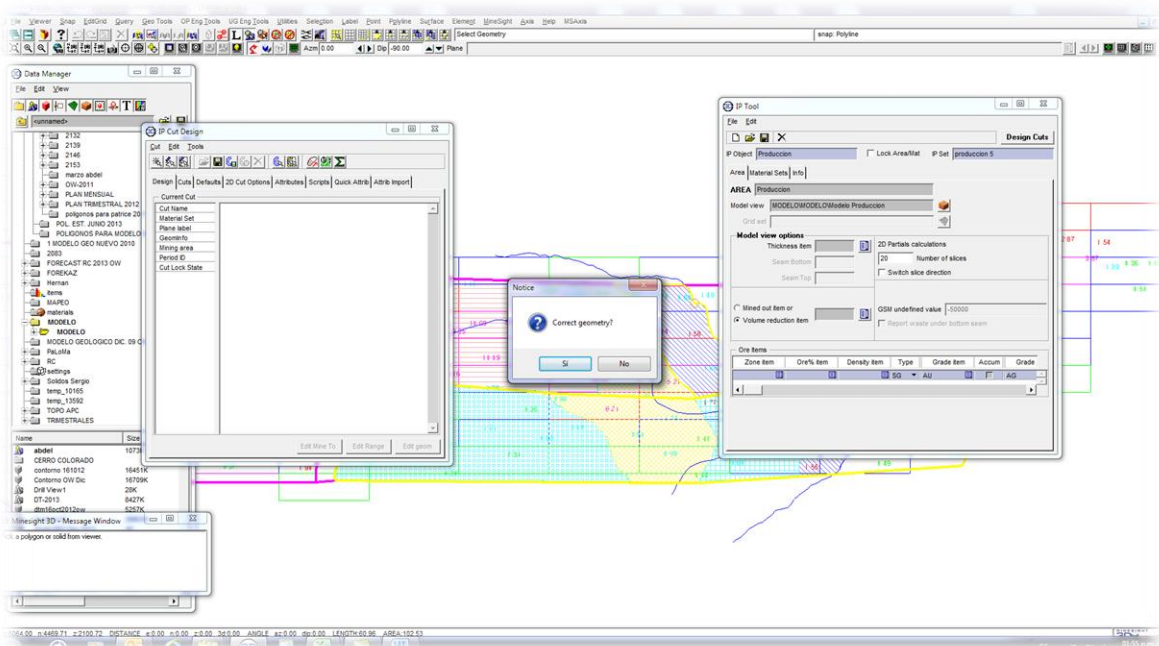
File Viewer Snap EditGrid Query Geo Tools OP Eng Tools UG Eng Tools Utilities Selection Label Point Polyline Surface Element MineSight Axis Help MSAxis

Select Geometry

snap: Polyline

Azm 0.00 Dip -90.00 Plane

Data Manager

File Edit View

<unnamed>

2132
2139
2146
2153
marzo abdel
OW-2011
PLAN MENSUAL
PLAN TRIMESTRAL 2012
poligonos para patrice 20
POL. EST. JUNIO 2013
POLIGONOS PARA MODELO
1 MODELO GEO NUEVO 2010
2083
FORECAST RC 2013 OW
FOREKAZ
Hernan
items
MAPEO
materials
MODELO
MODELO
MODELO GEOLOGICO DIC. 09 C
PaLoMa
RC
settings
Solidos Sergio
temp_10165
temp_13592
TOPO APC
TRIMESTRALES

| Name | Size |
|---|---|
| abdel | 1073 |
| CERRO COLORADO | |
| contorno 161012 | 16451K |
| Contorno OW Dic | 16709K |
| Drill View1 | 28K |
| DT-2013 | 8427K |
| dtm16oct2012ow | 5257K |

Minesight 3D - Message Window

k a polygon or solid from viewer.

IP Cut Design

Cut Edit Tools

Design Cuts Defaults 2D Cut Options Attributes Scripts Quick Attrib Attrib Import

Current Cut
Cut Name
Material Set
Plane label
GeomInfo
Mining area
Period ID
Cut Lock State

Edit Mine To Edit Range Edit geom

Notice

Correct geometry?

Sí No

IP Tool

File Edit

Design Cuts

IP Object Produccion Lock Area/Mat IP Set produccion 5

Area Material Sets Info

AREA Produccion

Model view MODELO\MODELO\Modelo Produccion

Grid set

Model view options
Thickness item
Seam Bottom
Seam Top

2D Partials calculations
20 Number of slices
Switch slice direction

Mined out item or
Volume reduction item

GSM undefined value -50000
Report waste under bottom seam

Ore Items

| Zone item | Ore% item | Density item | Type | Grade item | Accum | Grade |
|---|---|---|---|---|---|---|
| | | | SG | AU | | AG |

1.54
1.38
1.36
1.51
2.87
3.87
1.55
1.58
0.21
0.21
1.20
1.41
1.66
1.65

764.00 n:4469.71 z:2100.72 DISTANCE e:0.00 n:0.00 z:0.00 3d:0.00 ANGLE az:0.00 dip:0.00 LENGTH:60.96 AREA:102.53